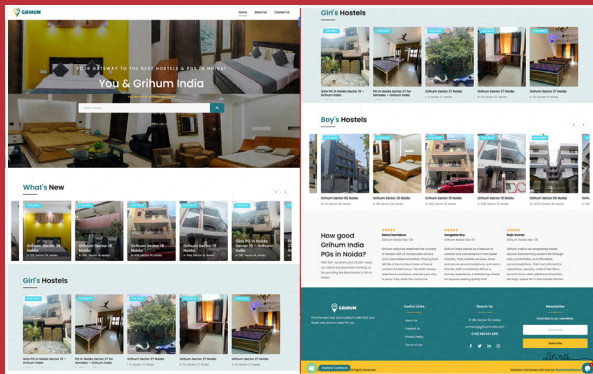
GRIHUM

Home About Us Contact Us

YOUR GATEWAY TO THE BEST HOSTELS & PGS IN NOIDA

You & Grihum India

What's New

Grihum Sector 19 Noida

Grihum Sector 35 Noida

Grihum Sector 22 Noida

Grihum Sector 27 Noida

Girls PG in Noida Sector 19 – Grihum Noida

Girl's Hostels

Girls PG in Noida Sector 19 – Grihum India

PG in Noida Sector 27 for females – Grihum India

Grihum Sector 27 Noida

Grihum Sector 27 Noida

Grihum Sector 22 Noida

Girl's Hostels

Girls PG in Noida Sector 19 – Grihum India

PG in Noida Sector 27 for females – Grihum India

Grihum Sector 27 Noida

Grihum Sector 27 Noida

Grihum Sector 22 Noida

Boy's Hostels

Grihum Sector 35 Noida

Grihum Sector 26 Noida

Grihum Sector 19 Noida

Grihum Sector 15 Noida

Grihum Sector 22 Noida

How good Grihum India PGs in Noida?

GRIHUM

Useful Links

Reach Us

Newsletter

Subscribe

Instant Contact